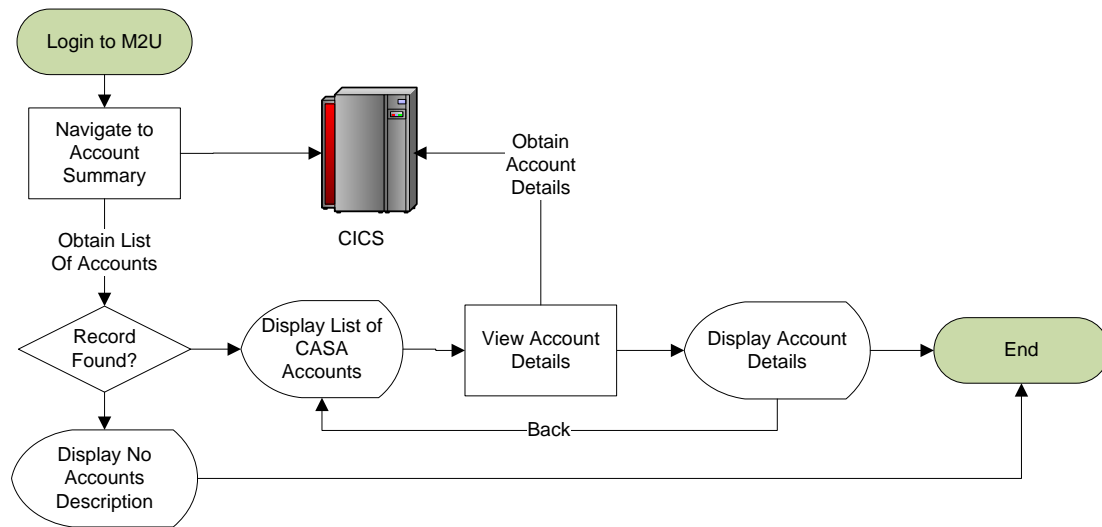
Login to M2U

Navigate to Account Summary

CICS

Obtain Account Details

Obtain List Of Accounts

Record Found?

Display List of CASA Accounts

View Account Details

Display Account Details

End

Back

Display No Accounts Description